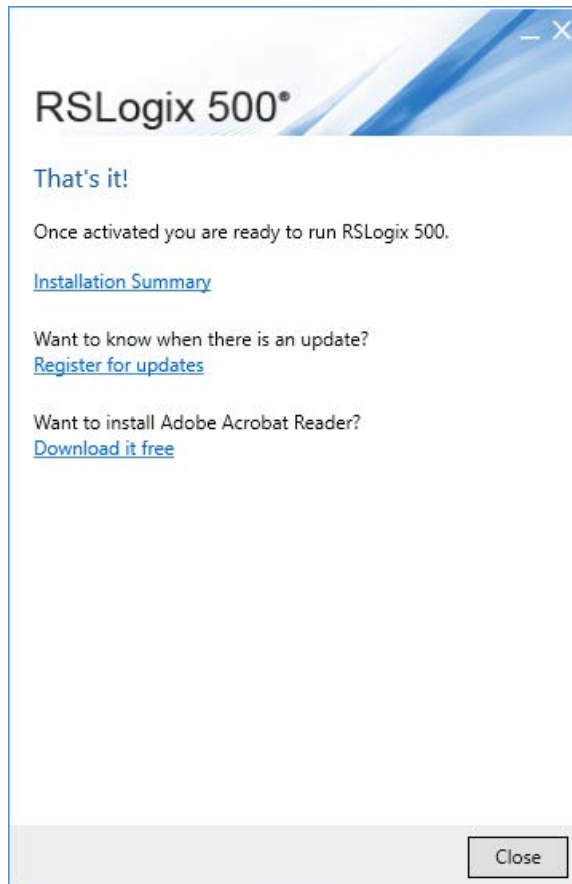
_ X

RSLogix 500®

That's it!

Once activated you are ready to run RSLogix 500.

Installation Summary

Want to know when there is an update?
Register for updates

Want to install Adobe Acrobat Reader?
Download it free

Close